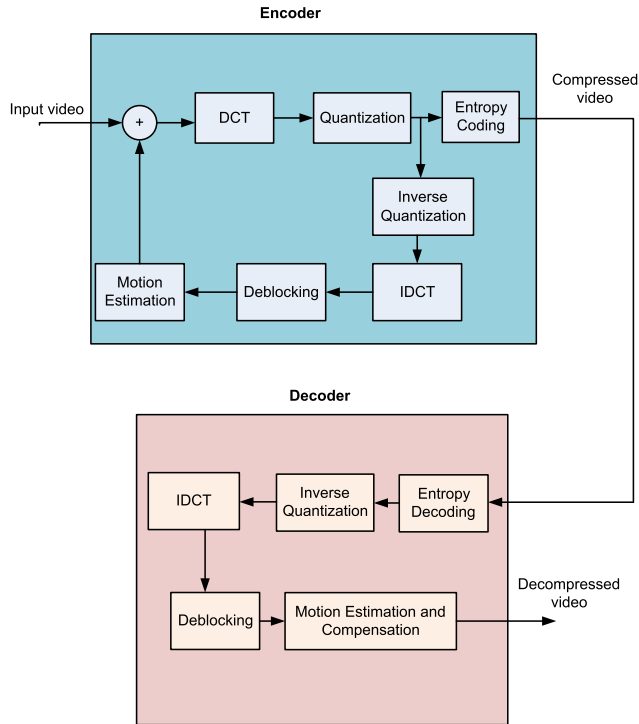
Encoder

Input video

+

DCT

Quantization

Entropy Coding

Compressed video

Inverse Quantization

Motion Estimation

Deblocking

IDCT

Decoder

IDCT

Inverse Quantization

Entropy Decoding

Deblocking

Motion Estimation and Compensation

Decompressed video